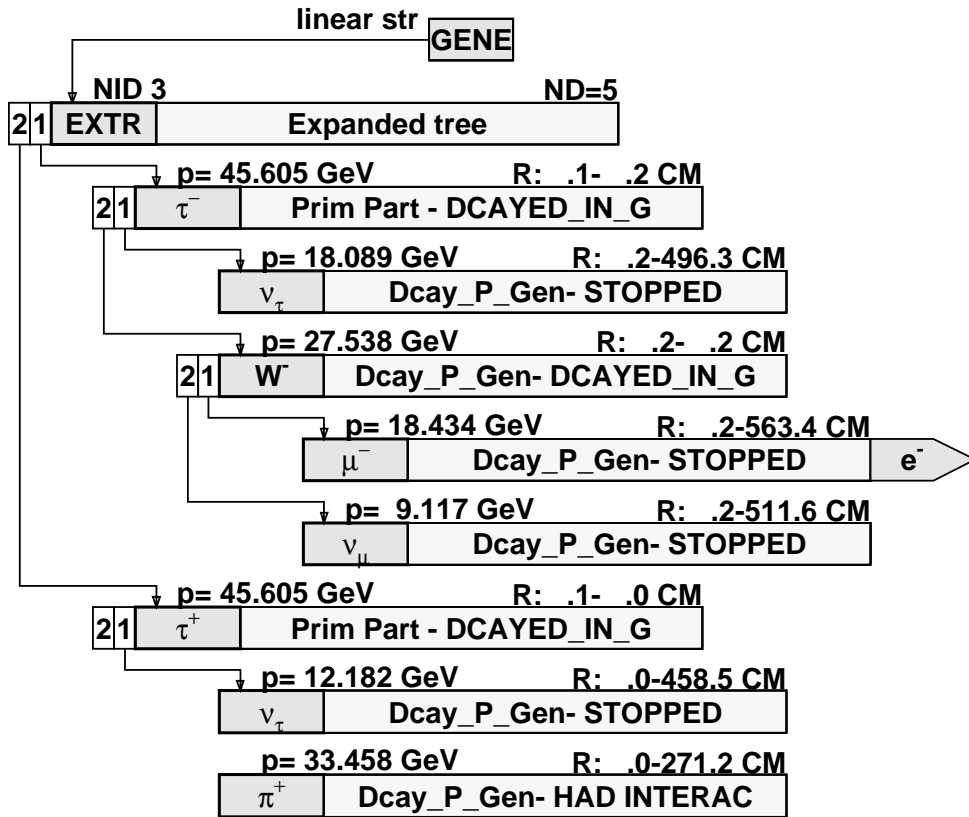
linear str GENE

NID 3 ND=5

2 1 EXTR Expanded tree

p= 45.605 GeV R: .1- .2 CM

2 1 $\tau^-$ Prim Part - DCAYED_IN_G

p= 18.089 GeV R: .2-496.3 CM

$\nu_\tau$ Dcay_P_Gen- STOPPED

p= 27.538 GeV R: .2- .2 CM

2 1 $W^-$ Dcay_P_Gen- DCAYED_IN_G

p= 18.434 GeV R: .2-563.4 CM

$\mu^-$ Dcay_P_Gen- STOPPED $e^-$

p= 9.117 GeV R: .2-511.6 CM

$\nu_\mu$ Dcay_P_Gen- STOPPED

p= 45.605 GeV R: .1- .0 CM

2 1 $\tau^+$ Prim Part - DCAYED_IN_G

p= 12.182 GeV R: .0-458.5 CM

$\nu_\tau$ Dcay_P_Gen- STOPPED

p= 33.458 GeV R: .0-271.2 CM

$\pi^+$ Dcay_P_Gen- HAD INTERAC